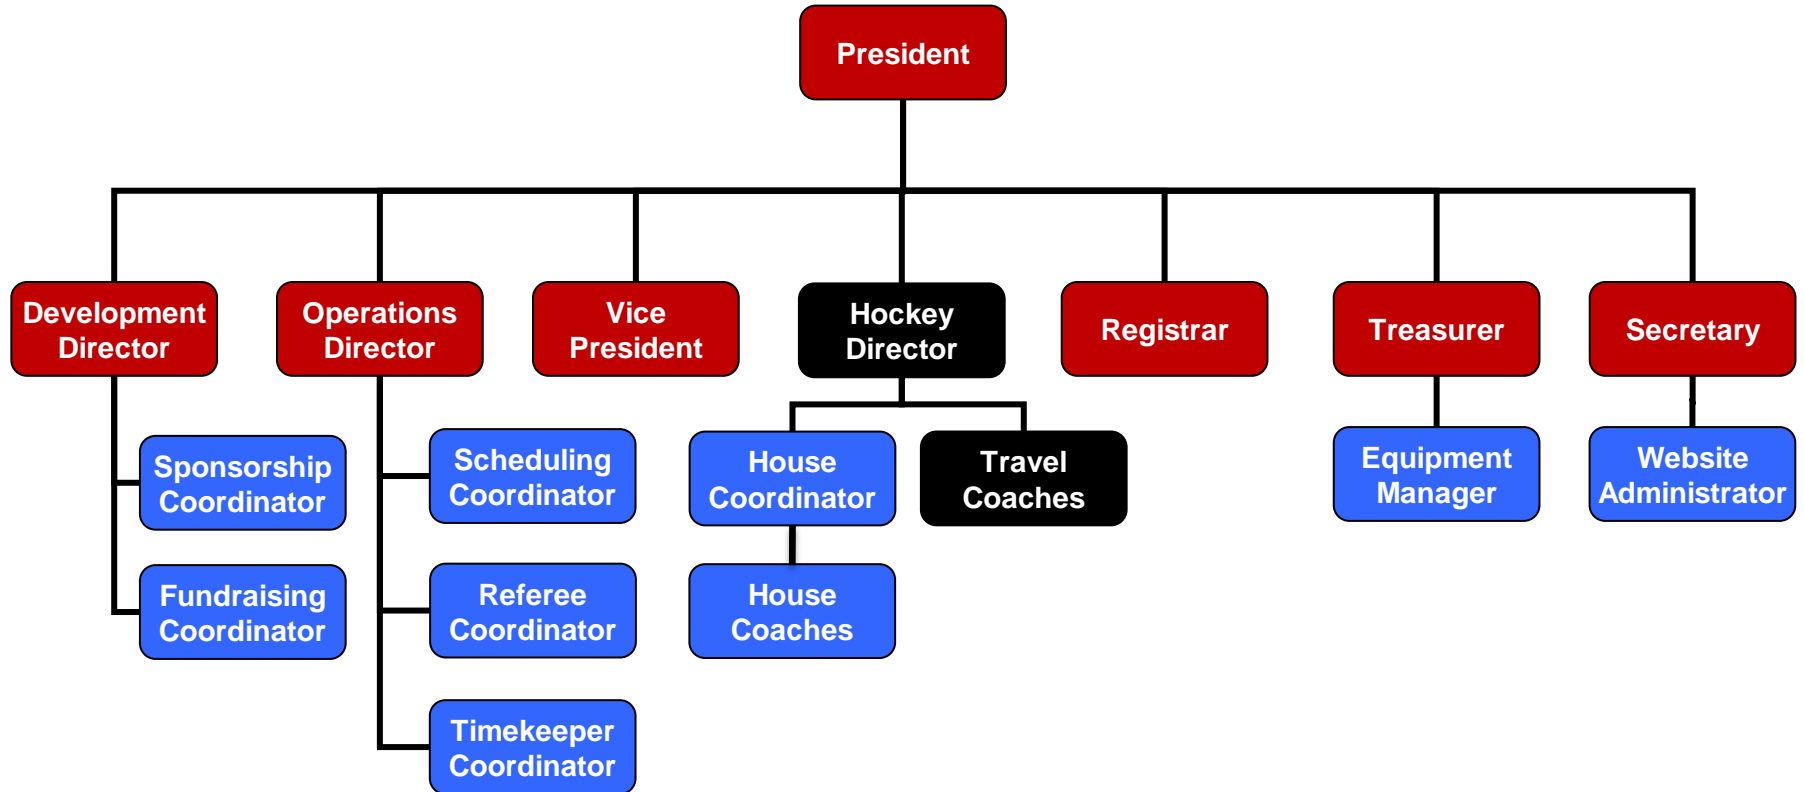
President

Development Director

Operations Director

Vice President

Hockey Director

Registrar

Treasurer

Secretary

Sponsorship Coordinator

Fundraising Coordinator

Scheduling Coordinator

Referee Coordinator

Timekeeper Coordinator

House Coordinator

House Coaches

Travel Coaches

Equipment Manager

Website Administrator